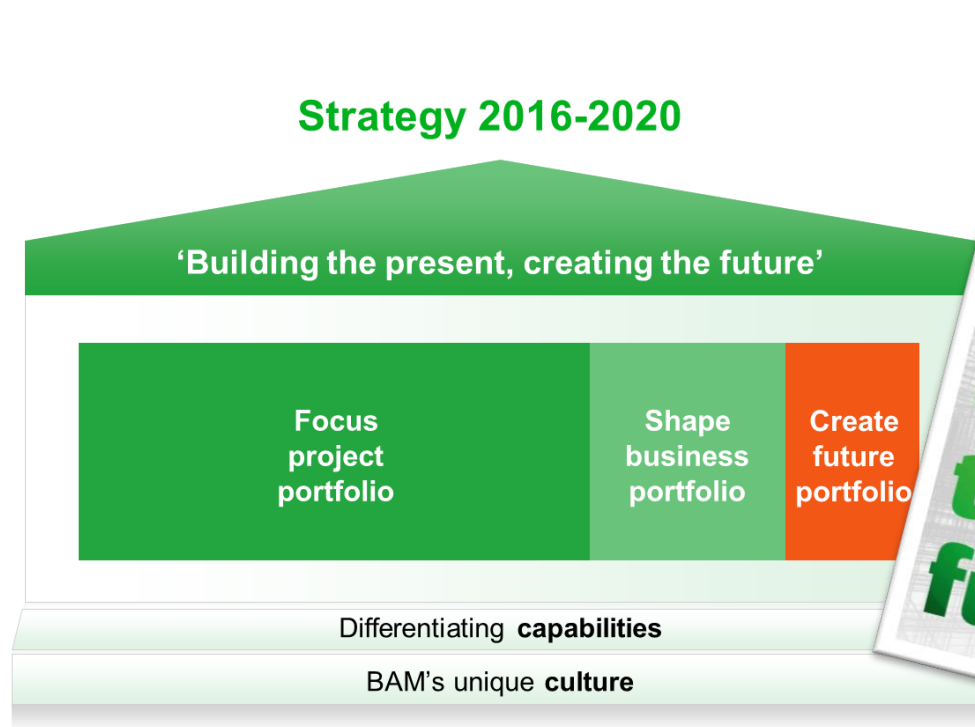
Strategy 2016-2020

‘Building the present, creating the future’

Focus project portfolio

Shape business portfolio

Create future portfolio

Differentiating **capabilities**

BAM’s unique **culture**

t

fu